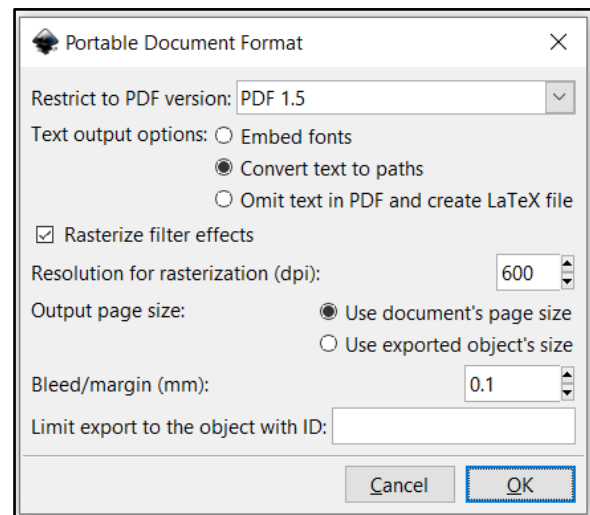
Portable Document Format

Restrict to PDF version: PDF 1.5

Text output options: Embed fonts

Convert text to paths

Omit text in PDF and create LaTeX file

Rasterize filter effects

Resolution for rasterization (dpi): 600

Output page size: Use document's page size

Use exported object's size

Bleed/margin (mm): 0.1

Limit export to the object with ID:

Cancel OK